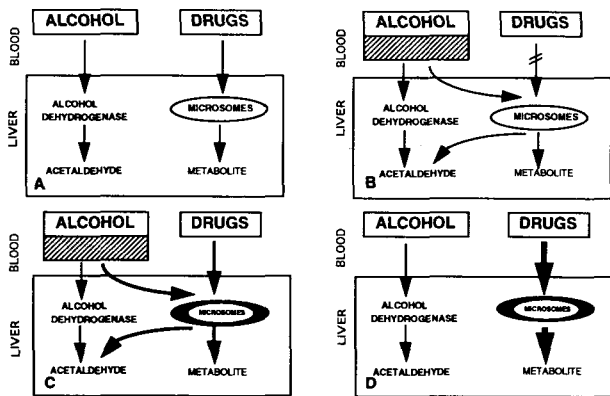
ALCOHOL
DRUGS
BLOOD
LIVER
ALCOHOL DEHYDROGENASE
MICROSOMES
ACETALDEHYDE
METABOLITE
A

ALCOHOL
DRUGS
BLOOD
LIVER
ALCOHOL DEHYDROGENASE
MICROSOMES
ACETALDEHYDE
METABOLITE
B

ALCOHOL
DRUGS
BLOOD
LIVER
ALCOHOL DEHYDROGENASE
MICROSOMES
ACETALDEHYDE
METABOLITE
C

ALCOHOL
DRUGS
BLOOD
LIVER
ALCOHOL DEHYDROGENASE
MICROSOMES
ACETALDEHYDE
METABOLITE
D